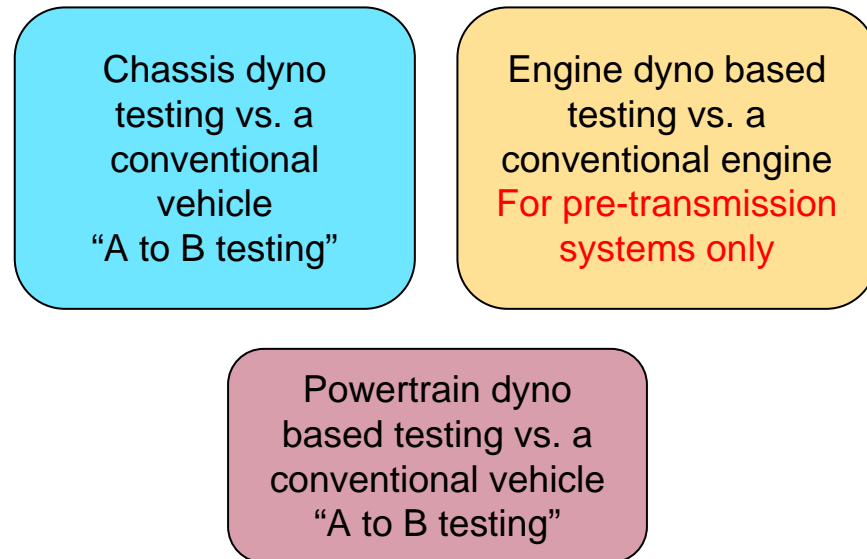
Chassis dyno testing vs. a conventional vehicle
“A to B testing”

Engine dyno based testing vs. a conventional engine
For pre-transmission systems only

Powertrain dyno based testing vs. a conventional vehicle
“A to B testing”